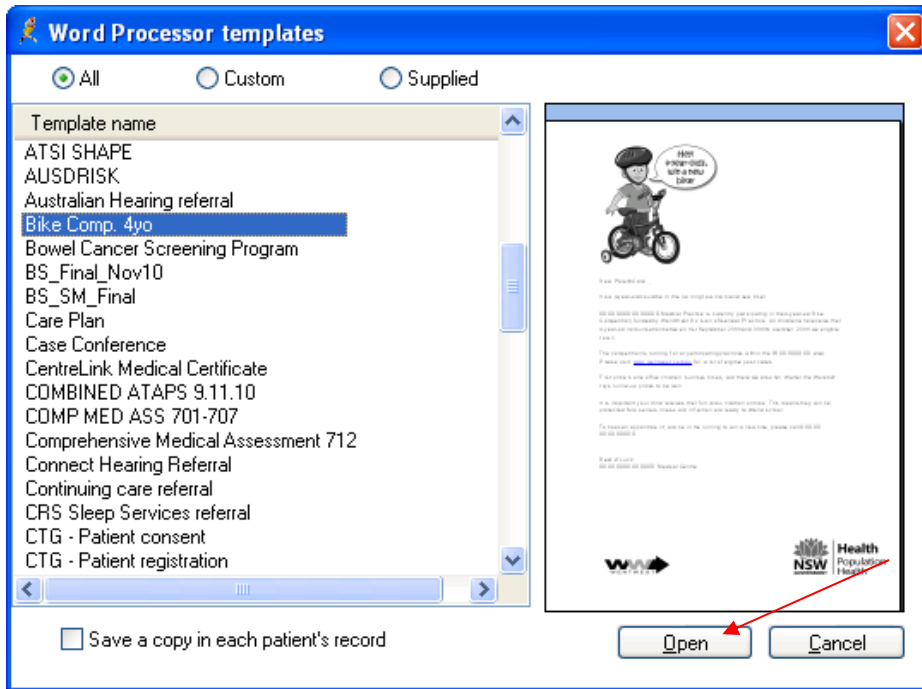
Word Processor templates

All
Custom
Supplied

Template name
ATSI SHAPE
AUSDRISK
Australian Hearing referral
Bike Comp. 4yo
Bowel Cancer Screening Program
BS_Final_Nov10
BS_SM_Final
Care Plan
Case Conference
CentreLink Medical Certificate
COMBINED ATAPS 9.11.10
COMP MED ASS 701-707
Comprehensive Medical Assessment 712
Connect Hearing Referral
Continuing care referral
CRS Sleep Services referral
CTG - Patient consent
CTG - Patient registration

Hey! 4-year-olds, win a new bike!

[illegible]

NSW Health Population Health

Save a copy in each patient's record

Open
Cancel